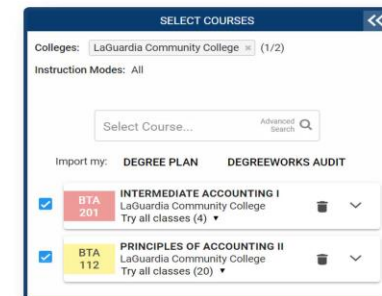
SELECT COURSES

Colleges: LaGuardia Community College × (1/2)

Instruction Modes: All

Select Course... Advanced Search

Import my: DEGREE PLAN DEGREEWORKS AUDIT

BTA 201 INTERMEDIATE ACCOUNTING I
LaGuardia Community College
Try all classes (4) ▼

BTA 112 PRINCIPLES OF ACCOUNTING II
LaGuardia Community College
Try all classes (20) ▼